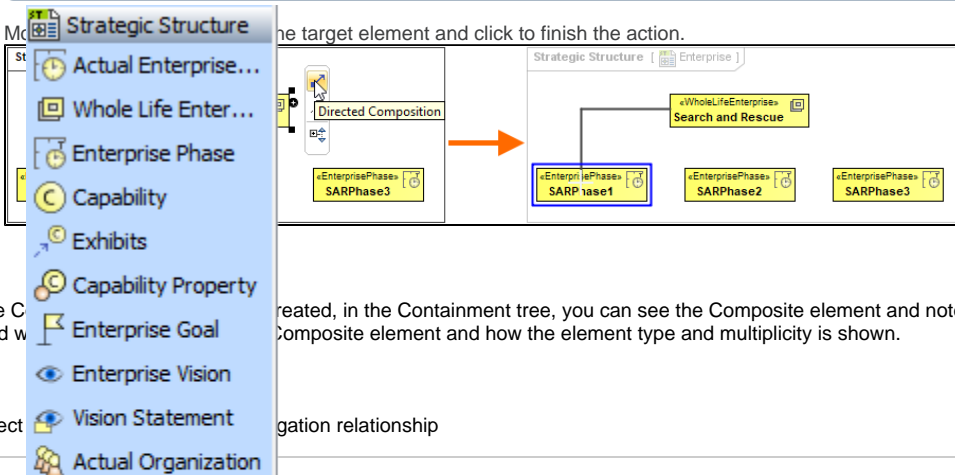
Strategic Structure
Actual Enterprise...
Whole Life Enter...
Enterprise Phase
Capability
Exhibits
Capability Property
Enterprise Goal
Enterprise Vision
Vision Statement
Actual Organization

Mo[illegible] the target element and click to finish the action.

St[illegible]
Directed Composition
«EnterprisePhase»
SARPhase3

Strategic Structure [ Enterprise ]
«WholeLifeEnterprise»
Search and Rescue
«EnterprisePhase»
SARPhase1
«EnterprisePhase»
SARPhase2
«EnterprisePhase»
SARPhase3

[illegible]e C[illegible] reated, in the Containment tree, you can see the Composite element and not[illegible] d w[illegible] Composite element and how the element type and multiplicity is shown.

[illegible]ect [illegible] gation relationship